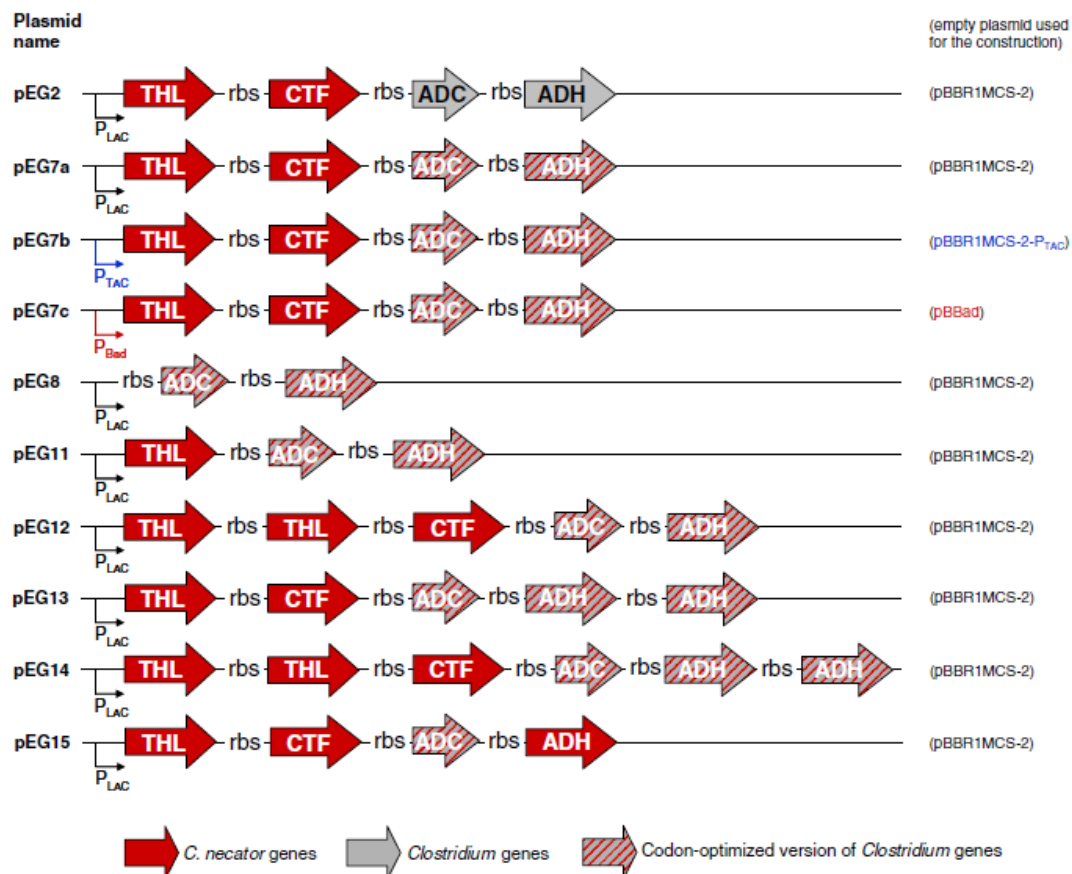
Plasmid name

(empty plasmid used for the construction)

pEG2 THL rbs CTF rbs ADC rbs ADH (pBBR1MCS-2)
$P_{LAC}$

pEG7a THL rbs CTF rbs ADC rbs ADH (pBBR1MCS-2)
$P_{LAC}$

pEG7b THL rbs CTF rbs ADC rbs ADH (pBBR1MCS-2-$P_{TAC}$)
$P_{TAC}$

pEG7c THL rbs CTF rbs ADC rbs ADH (pBBad)
$P_{Bad}$

pEG8 rbs ADC rbs ADH (pBBR1MCS-2)
$P_{LAC}$

pEG11 THL rbs ADC rbs ADH (pBBR1MCS-2)
$P_{LAC}$

pEG12 THL rbs THL rbs CTF rbs ADC rbs ADH (pBBR1MCS-2)
$P_{LAC}$

pEG13 THL rbs CTF rbs ADC rbs ADH rbs ADH (pBBR1MCS-2)
$P_{LAC}$

pEG14 THL rbs THL rbs CTF rbs ADC rbs ADH rbs ADH (pBBR1MCS-2)
$P_{LAC}$

pEG15 THL rbs CTF rbs ADC rbs ADH (pBBR1MCS-2)
$P_{LAC}$

C. necator genes Clostridium genes Codon-optimized version of Clostridium genes